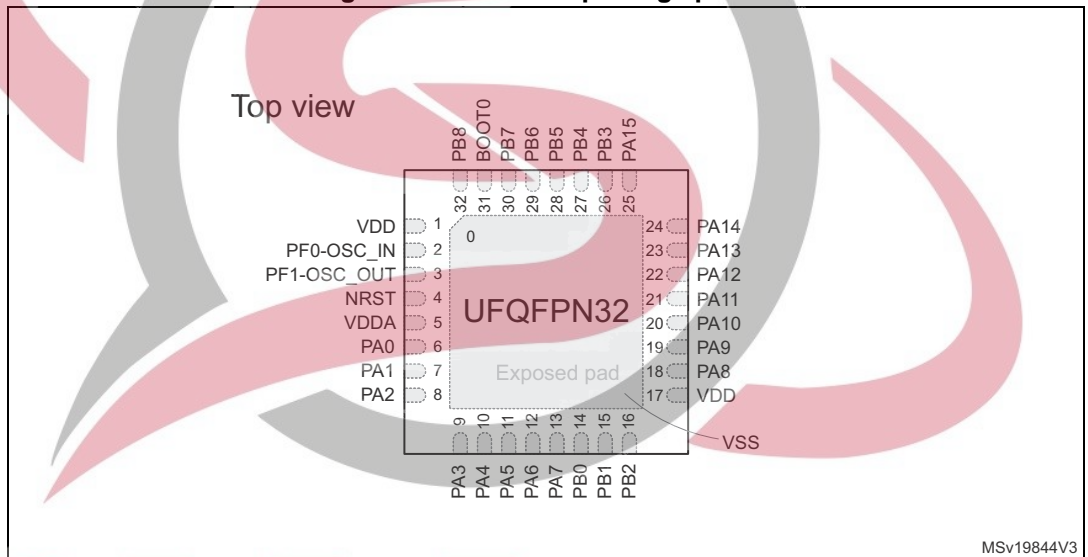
Top view

PB8 BOOT0 PB7 PB6 PB5 PB4 PB3 PA15
32 31 30 29 28 27 26 25

VDD 1
PF0-OSC_IN 2
PF1-OSC_OUT 3
NRST 4
VDDA 5
PA0 6
PA1 7
PA2 8

0

UFQFPN32

Exposed pad

24 PA14
23 PA13
22 PA12
21 PA11
20 PA10
19 PA9
18 PA8
17 VDD

9 10 11 12 13 14 15 16
PA3 PA4 PA5 PA6 PA7 PB0 PB1 PB2

VSS

MSv19844V3